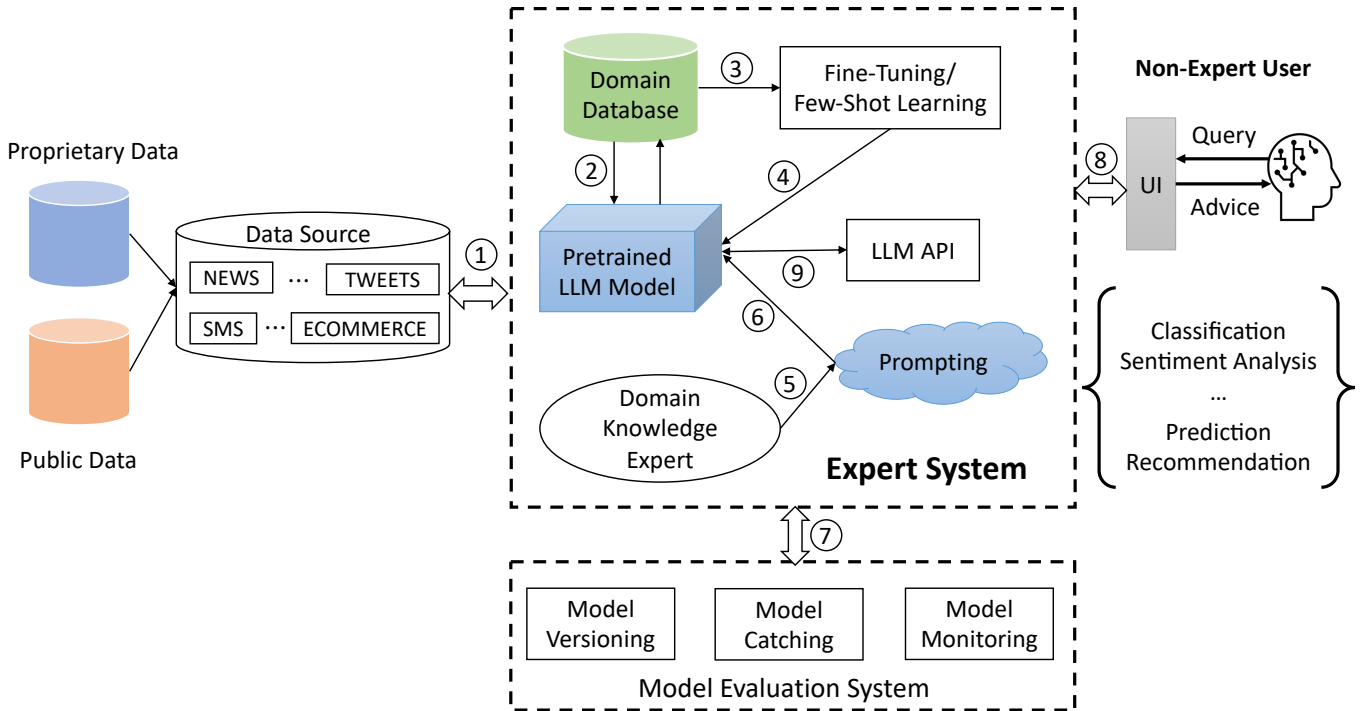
Proprietary Data

Public Data

Data Source

NEWS ··· TWEETS

SMS ··· ECOMMERCE

①

Domain Database

③

Fine-Tuning/ Few-Shot Learning

②

④

Pretrained LLM Model

LLM API

⑨

⑥

Prompting

⑤

Domain Knowledge Expert

Expert System

Non-Expert User

⑧

UI

Query

Advice

Classification
Sentiment Analysis
...
Prediction
Recommendation

⑦

Model Versioning

Model Catching

Model Monitoring

Model Evaluation System